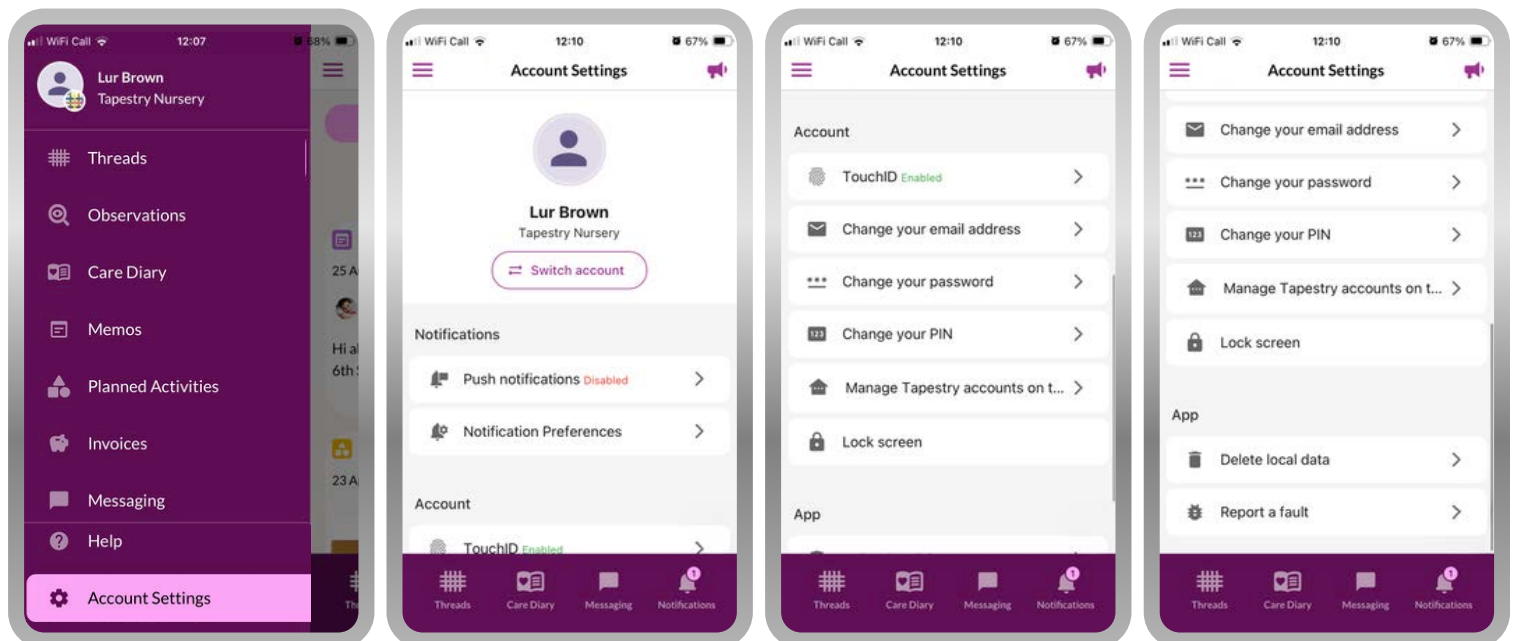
WiFi Call 12:07 68%

Lur Brown
Tapestry Nursery

Threads
Observations
Care Diary
Memos
Planned Activities
Invoices
Messaging
Help
Account Settings

25 A
Hi a
6th
23 A
Th

WiFi Call 12:10 67%

Account Settings

Lur Brown
Tapestry Nursery
Switch account

Notifications
Push notifications Disabled
Notification Preferences

Account
TouchID Enabled

Threads Care Diary Messaging Notifications

WiFi Call 12:10 67%

Account Settings

Account
TouchID Enabled
Change your email address
Change your password
Change your PIN
Manage Tapestry accounts on t...
Lock screen

App

Threads Care Diary Messaging Notifications

WiFi Call 12:10 67%

Account Settings

Change your email address
Change your password
Change your PIN
Manage Tapestry accounts on t...
Lock screen

App
Delete local data
Report a fault

Threads Care Diary Messaging Notifications